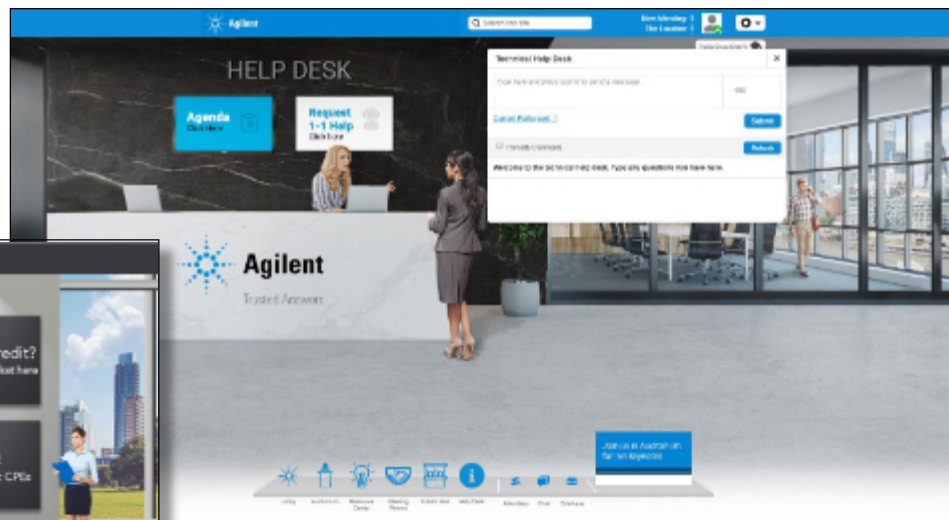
Agilent

Search this site

Now Attending: 3
The Lounge: 1

HELP DESK

Agenda
Click Here

Request 1-1 Help
Click here

Technical Help Desk

Type here and press submit to send a message.

Submit

Refresh

Welcome to the technical help desk. Type any questions you have here.

Agilent
Trusted Answers

redit?

Join us in Auditorium for the keynote

Lobby
Auditorium
Resource Center
Meeting Rooms
Exhibit Hall
Help Desk
Members
Chat
Briefcase